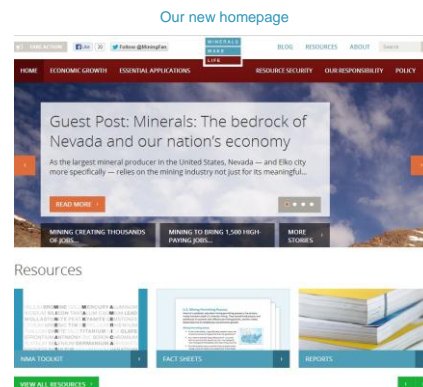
Our new homepage

TAKE ACTION Like 30 Follow @MiningFacts

MINERALS MAKE LIFE

BLOG RESOURCES ABOUT Search

HOME ECONOMIC GROWTH ESSENTIAL APPLICATIONS RESOURCE SECURITY OUR RESPONSIBILITY POLICY

Guest Post: Minerals: The bedrock of Nevada and our nation's economy

As the largest mineral producer in the United States, Nevada — and Elko city more specifically — relies on the mining industry not just for its meaningful...

READ MORE

MINING CREATING THOUSANDS OF JOBS

MINING TO BRING 1,500 HIGH-PAYING JOBS...

MORE STORIES

Resources

NMA TOOLKIT

FACT SHEETS

REPORTS

VIEW ALL RESOURCES